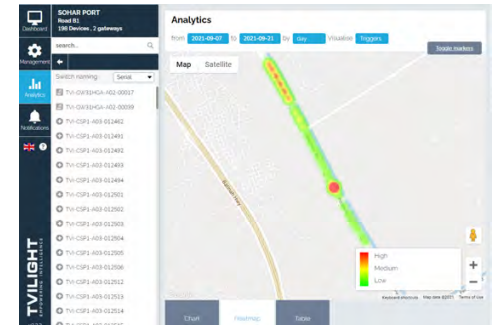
Dashboard

Management

Analytics

Notifications

TVILIGHT

SOHAR PORT
Road B1
198 Devices , 2 gateways

search...

Switch naming: Serial

TVI-GW3GHGA-A02-00017
TVI-GW3GHGA-A02-00039
TVI-CSP1-A03-012462
TVI-CSP1-A03-012491
TVI-CSP1-A03-012492
TVI-CSP1-A03-012493
TVI-CSP1-A03-012494
TVI-CSP1-A03-012501
TVI-CSP1-A03-012502
TVI-CSP1-A03-012503
TVI-CSP1-A03-012504
TVI-CSP1-A03-012505
TVI-CSP1-A03-012506
TVI-CSP1-A03-012512
TVI-CSP1-A03-012513
TVI-CSP1-A03-012514

Analytics

from 2021-09-07 to 2021-09-21 by day Visualise Triggers

Toggle markers

Map Satellite

High
Medium
Low

Keyboard shortcuts Map data ©2021 Terms of Use

Chart Heatmap Table